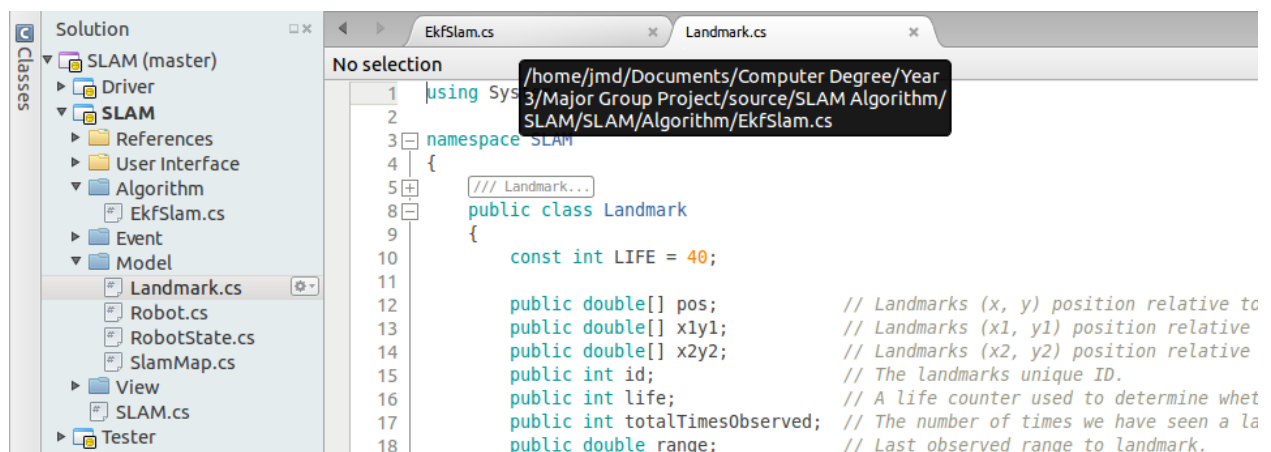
Classes

Solution

SLAM (master)
Driver
SLAM
References
User Interface
Algorithm
EkfSlam.cs
Event
Model
Landmark.cs
Robot.cs
RobotState.cs
SlamMap.cs
View
SLAM.cs
Tester

EkfSlam.cs
Landmark.cs

No selection

/home/jmd/Documents/Computer Degree/Year 3/Major Group Project/source/SLAM Algorithm/SLAM/SLAM/Algorithm/EkfSlam.cs

1 using Sys
2
3 namespace SLAM
4 {
5 /// Landmark...
8 public class Landmark
9 {
10 const int LIFE = 40;
11
12 public double[] pos; // Landmarks (x, y) position relative to
13 public double[] x1y1; // Landmarks (x1, y1) position relative
14 public double[] x2y2; // Landmarks (x2, y2) position relative
15 public int id; // The landmarks unique ID.
16 public int life; // A life counter used to determine whet
17 public int totalTimesObserved; // The number of times we have seen a la
18 public double range; // Last observed range to landmark.